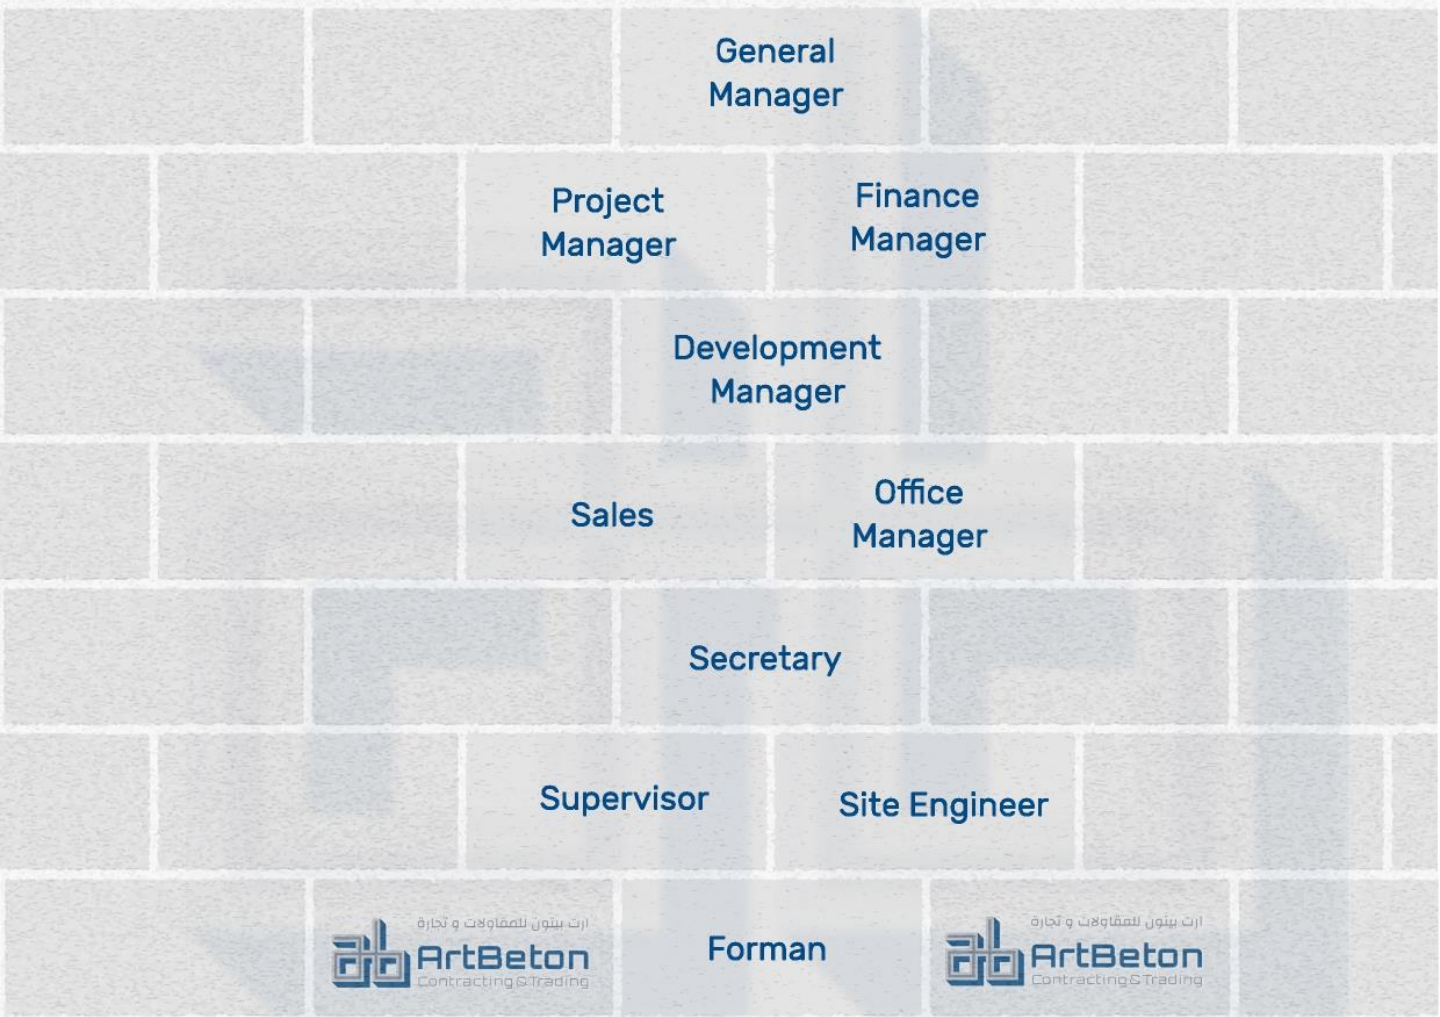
General Manager

Project Manager

Finance Manager

Development Manager

Sales

Office Manager

Secretary

Supervisor

Site Engineer

ارت بيتون للمقاولات و تجارة
ArtBeton
Contracting&Trading

Forman

ارت بيتون للمقاولات و تجارة
ArtBeton
Contracting&Trading